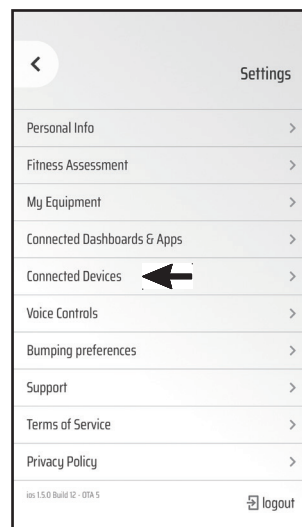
<

Settings

Personal Info >

Fitness Assessment >

My Equipment >

Connected Dashboards & Apps >

Connected Devices >

Voice Controls >

Bumping preferences >

Support >

Terms of Service >

Privacy Policy >

ios 1.5.0 Build 12 - OTA 5

logout